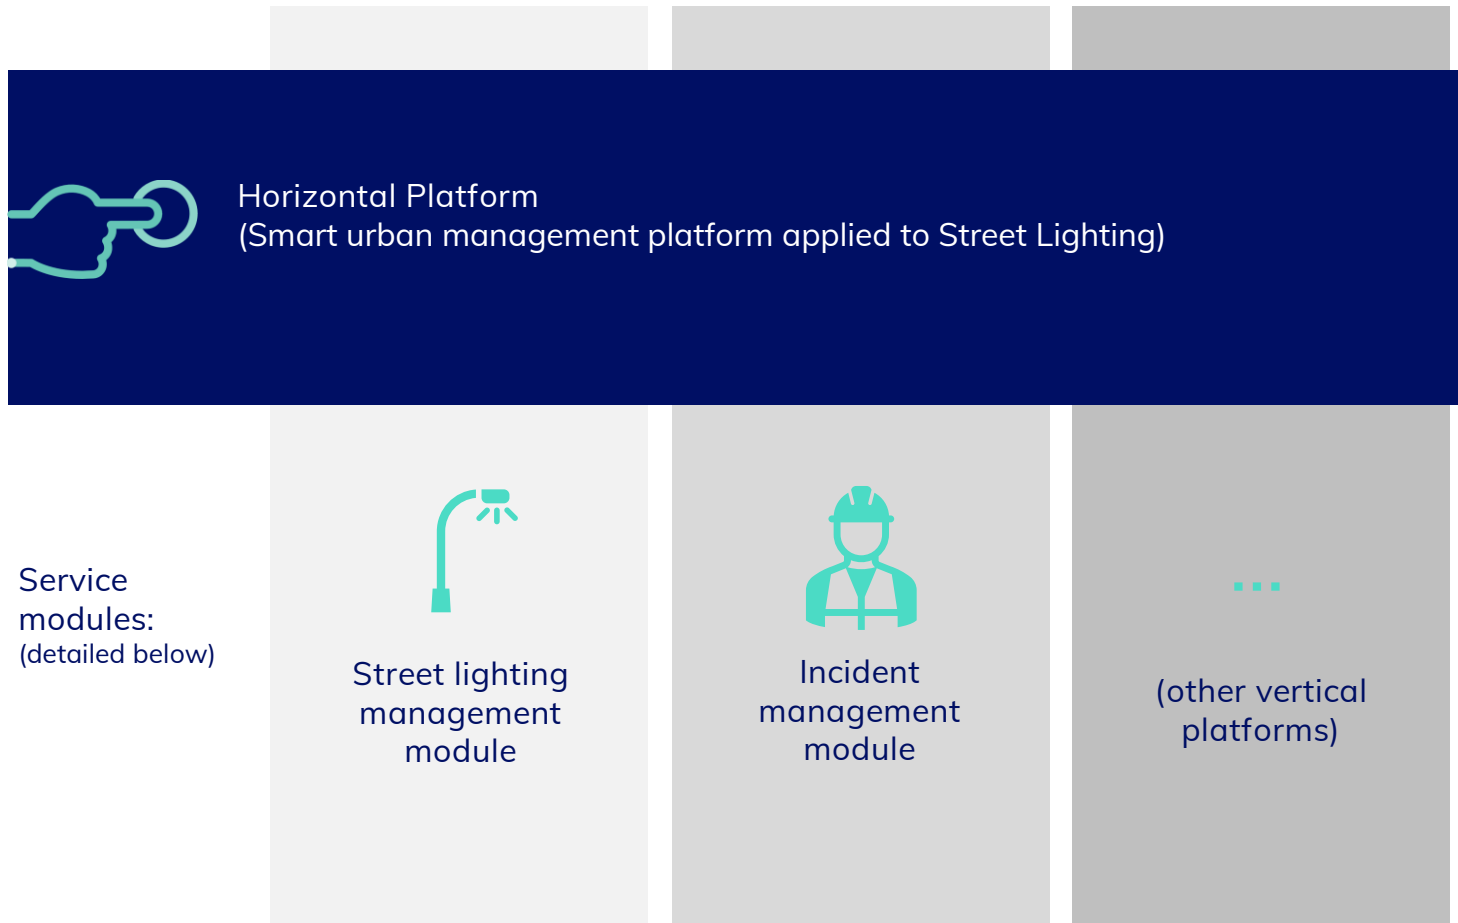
Horizontal Platform
(Smart urban management platform applied to Street Lighting)

Service modules:
(detailed below)

Street lighting management module

Incident management module

...

(other vertical platforms)